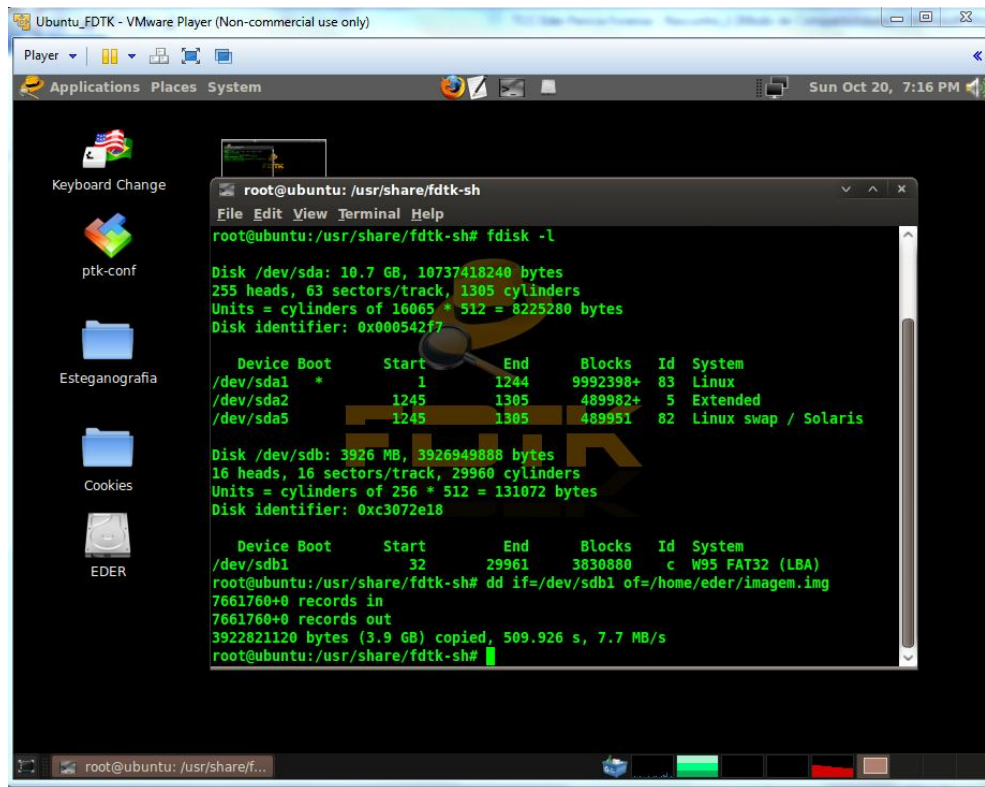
Ubuntu_FDTK - VMware Player (Non-commercial use only)

Player

Applications Places System

Sun Oct 20, 7:16 PM

Keyboard Change

ptk-conf

Esteganografia

Cookies

EDER

root@ubuntu: /usr/share/fdtk-sh

File Edit View Terminal Help

root@ubuntu:/usr/share/fdtk-sh# fdisk -l

Disk /dev/sda: 10.7 GB, 10737418240 bytes
255 heads, 63 sectors/track, 1305 cylinders
Units = cylinders of 16065 * 512 = 8225280 bytes
Disk identifier: 0x000542f7

| Device Boot | Start | End | Blocks | Id | System |
|---|---|---|---|---|---|
| /dev/sda1 * | 1 | 1244 | 9992398+ | 83 | Linux |
| /dev/sda2 | 1245 | 1305 | 489982+ | 5 | Extended |
| /dev/sda5 | 1245 | 1305 | 489951 | 82 | Linux swap / Solaris |

Disk /dev/sdb: 3926 MB, 3926949888 bytes
16 heads, 16 sectors/track, 29960 cylinders
Units = cylinders of 256 * 512 = 131072 bytes
Disk identifier: 0xc3072e18

| Device Boot | Start | End | Blocks | Id | System |
|---|---|---|---|---|---|
| /dev/sdb1 | 32 | 29961 | 3830880 | c | W95 FAT32 (LBA) |

root@ubuntu:/usr/share/fdtk-sh# dd if=/dev/sdb1 of=/home/eder/imagem.img
7661760+0 records in
7661760+0 records out
3922821120 bytes (3.9 GB) copied, 509.926 s, 7.7 MB/s
root@ubuntu:/usr/share/fdtk-sh#

root@ubuntu: /usr/share/f...